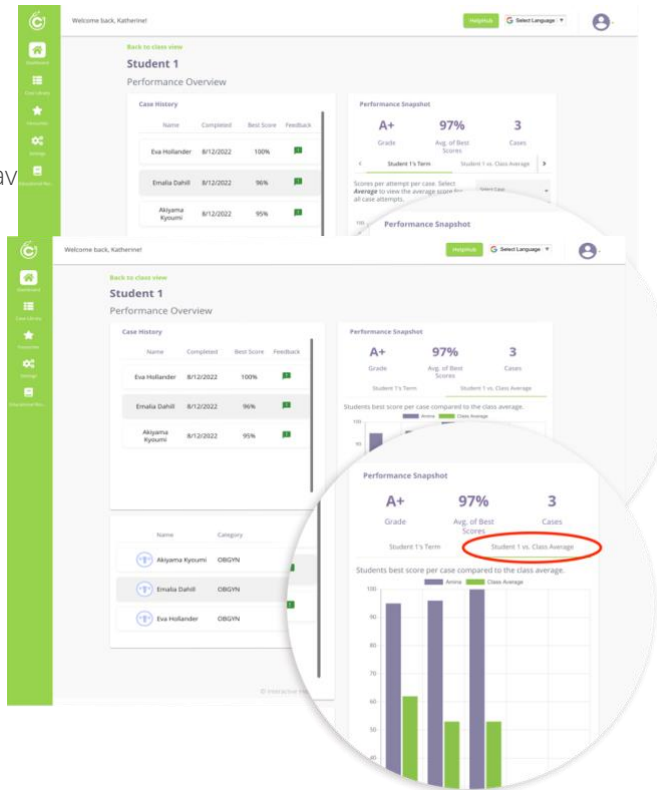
Welcome back, Katherine!

Helpdesk

Select Language

Dashboard

Case Library

Favourites

Settings

Educational Res...

Back to class view

Student 1

Performance Overview

Case History

| Name | Completed | Best Score | Feedback |
|---|---|---|---|
| Eva Hollander | 8/12/2022 | 100% | |
| Emalia Dahill | 8/12/2022 | 96% | |
| Akiyama Kyoumi | 8/12/2022 | 95% | |

Performance Snapshot

A+ Grade

97% Avg. of Best Scores

3 Cases

Student 1's Term

Student 1 vs. Class Average

Scores per attempt per case. Select Average to view the average score for all case attempts.

Select Case

Welcome back, Katherine!

Helpdesk

Select Language

Dashboard

Case Library

Favourites

Settings

Educational Res...

Back to class view

Student 1

Performance Overview

Case History

| Name | Completed | Best Score | Feedback |
|---|---|---|---|
| Eva Hollander | 8/12/2022 | 100% | |
| Emalia Dahill | 8/12/2022 | 96% | |
| Akiyama Kyoumi | 8/12/2022 | 95% | |

| Name | Category |
|---|---|
| Akiyama Kyoumi | OBGYN |
| Emalia Dahill | OBGYN |
| Eva Hollander | OBGYN |

© Interactive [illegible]

Performance Snapshot

A+ Grade

97% Avg. of Best Scores

3 Cases

Student 1's Term

Student 1 vs. Class Average

Students best score per case compared to the class average.

Amina

Class Average

100

90

80

70

60

50

40